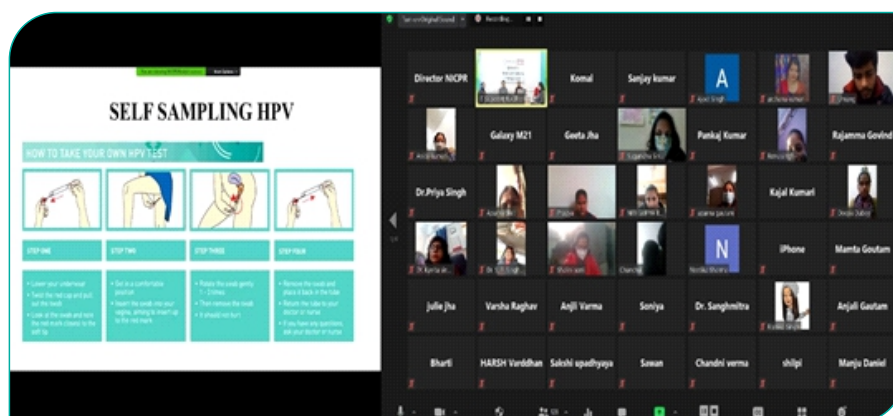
SELF SAMPLING HPV

HOW TO TAKE YOUR OWN HPV TEST

STEP ONE

STEP TWO

STEP THREE

STEP FOUR

Director NICPR
Komal
Sanjay kumar
A
Galaxy M21
Geeta Jha
Pankaj Kumar
Rajamma Govind
Dr.Priya Singh
Kajal Kumari
N
iPhone
Mamta Goutam
Julie Jha
Varsha Raghav
Anjli Varma
Soniya
Dr. Sanghmitra
Anjali Gautam
Bharti
HARSH Varddhan
Sakshi upadhyaya
Sawan
Chandni verma
shilpi
Manju Daniel